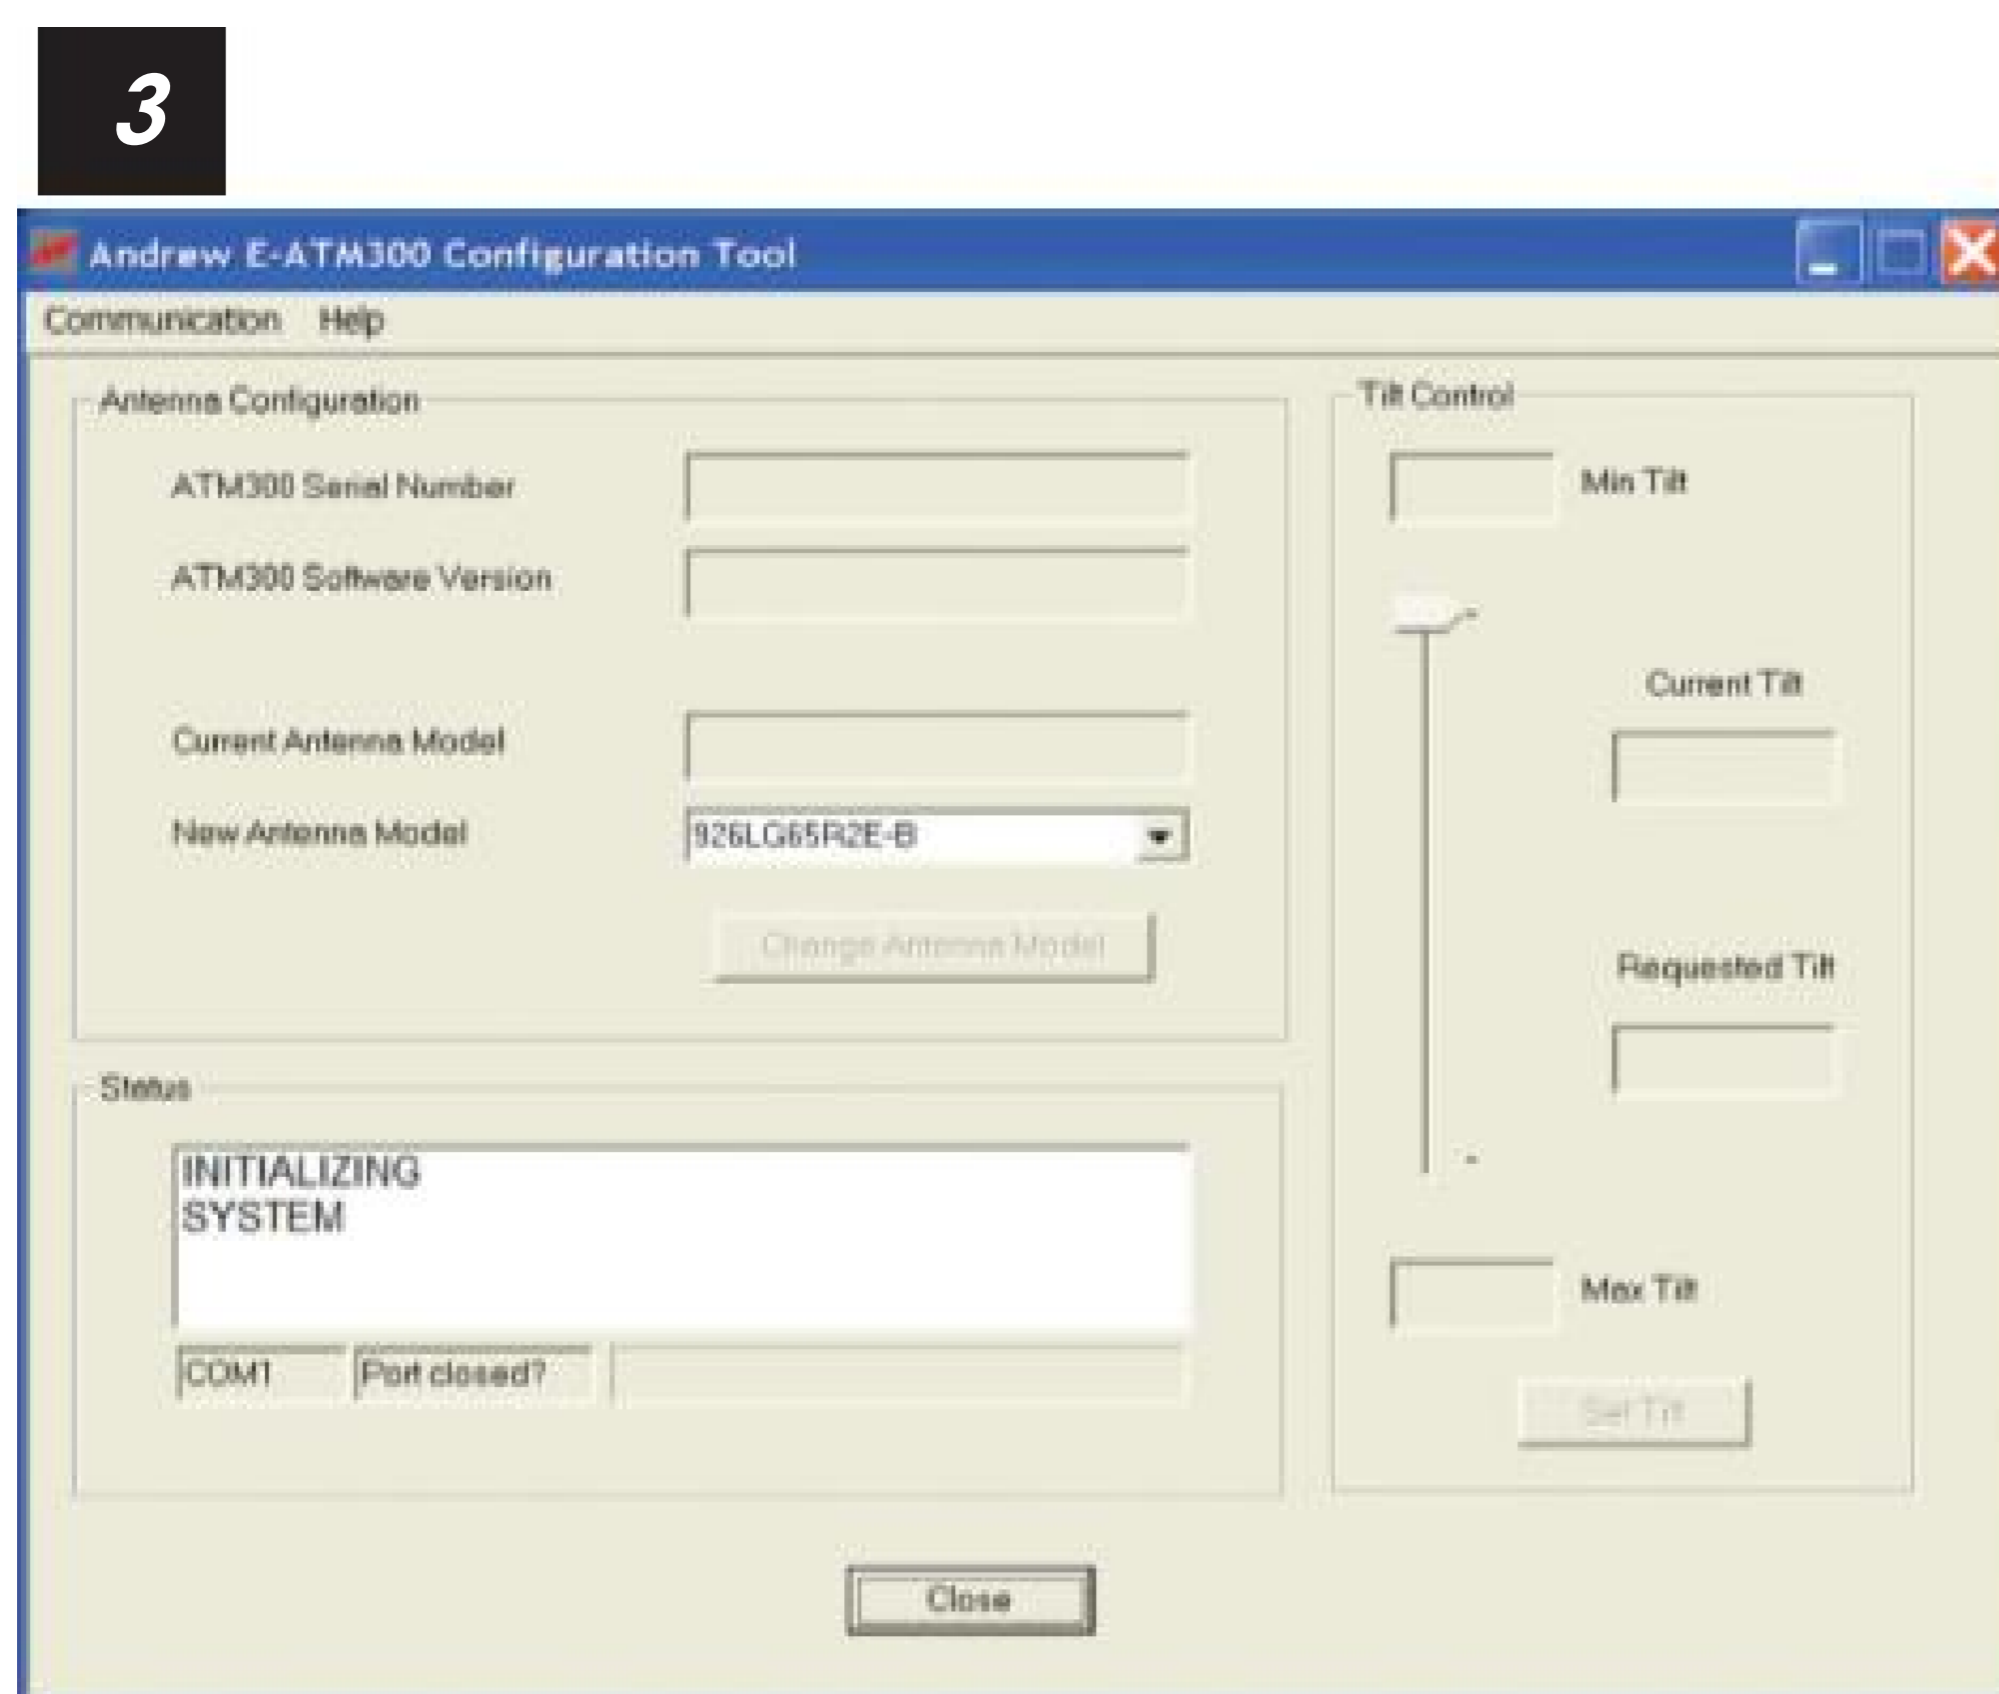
3

Andrew E-ATM300 Configuration Tool

Communication Help

Antenna Configuration

ATM300 Serial Number

ATM300 Software Version

Current Antenna Model

New Antenna Model

926LG65R2E-B

Change Antenna Model

Status

INITIALIZING
SYSTEM

COM1

Port closed?

Tilt Control

Min Tilt

Current Tilt

Requested Tilt

Max Tilt

Set Tilt

Close